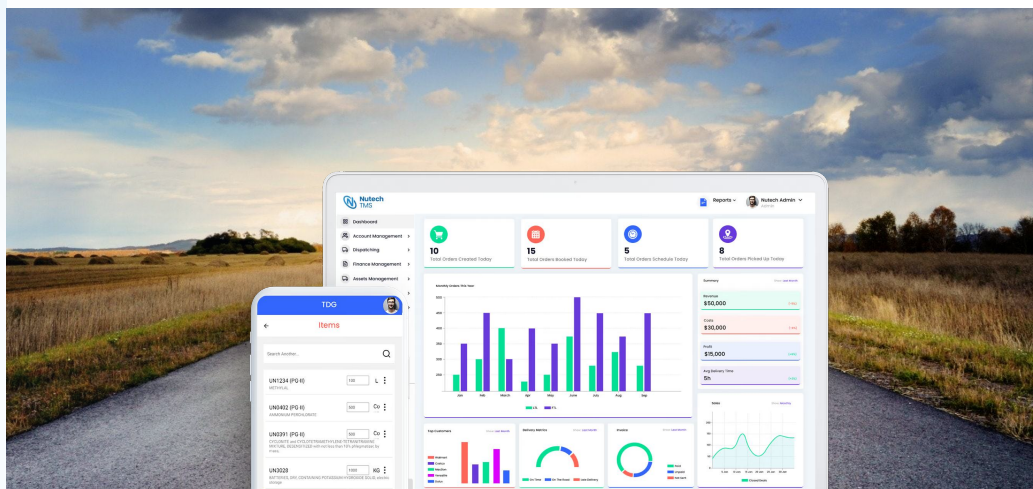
Nutech TMS

Reports

Nutech Admin

Dashboard

Account Management

Dispatching

Finance Management

Assets Management

10
Total Orders Created Today

15
Total Orders Booked Today

5
Total Orders Schedule Today

8
Total Orders Picked Up Today

Monthly Orders This Year

Jan Feb March Apr May June July Aug Sep

Summary

Revenue
$50,000

Costs
$30,000

Profit
$15,000

Avg Delivery Time
5h

Top Customers

Delivery Metrics

Invoice

Rates

TDG

Items

Search Another...

UN1234 (PG II)
METHYLAL
100 L

UN0402 (PG II)
AMMONIUM PERCHLORATE
400 Co

UN0391 (PG II)
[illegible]
500 Co

UN3028
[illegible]
1000 KG